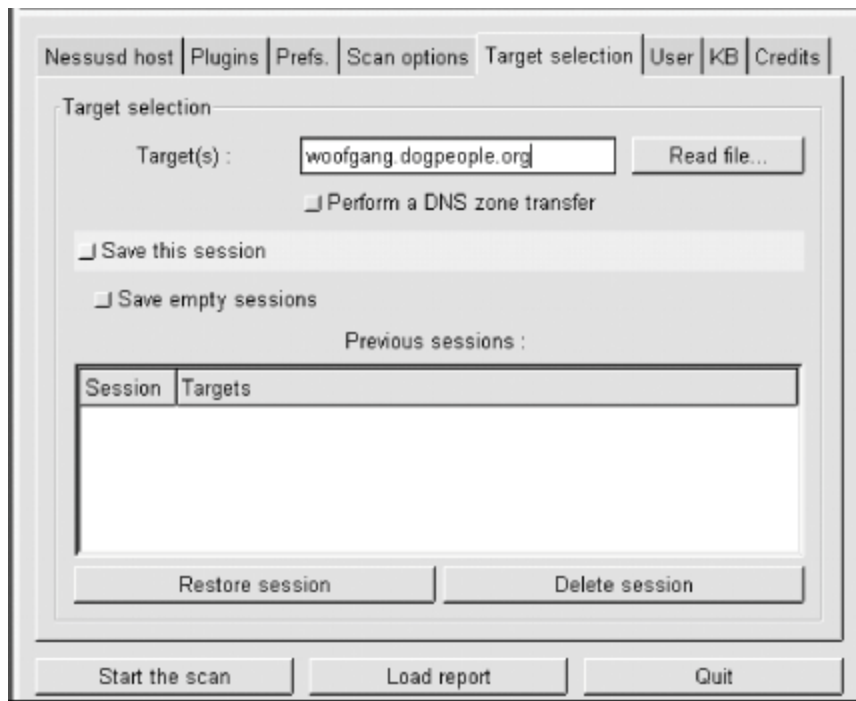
Nessusd host | Plugins | Prefs. | Scan options | Target selection | User | KB | Credits

Target selection

Target(s) : woofgang.dogpeople.org Read file...

Perform a DNS zone transfer

Save this session

Save empty sessions

Previous sessions :

| Session | Targets |
|---|---|

Restore session Delete session

Start the scan Load report Quit